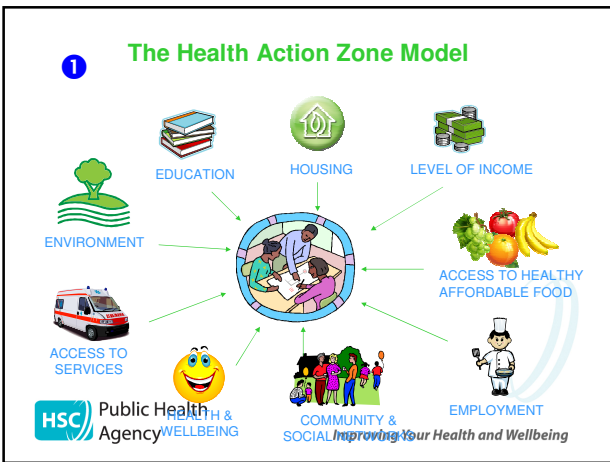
1

The Health Action Zone Model

EDUCATION

HOUSING

LEVEL OF INCOME

ENVIRONMENT

ACCESS TO HEALTHY AFFORDABLE FOOD

ACCESS TO SERVICES

HEALTH & WELLBEING

COMMUNITY & SOCIAL NETWORKS

EMPLOYMENT

HSC Public Health Agency

Improving Your Health and Wellbeing